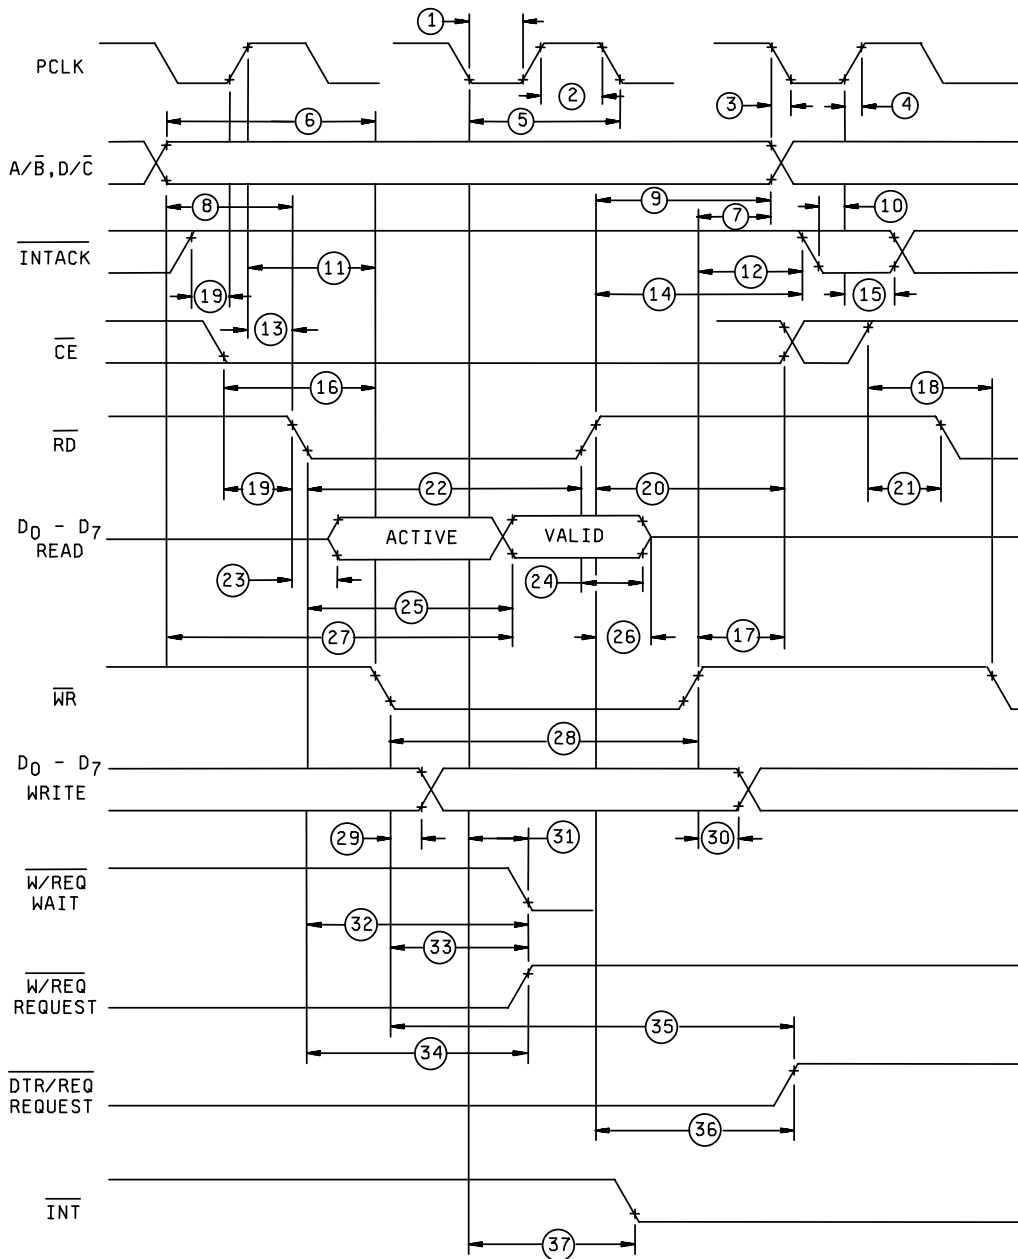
PCLK

1

2

3

4

5

6

$A/\overline{B}, D/\overline{C}$

7

8

9

10

$\overline{INTACK}$

11

12

13

14

15

19

$\overline{CE}$

16

18

$\overline{RD}$

19

20

21

22

$D_0 - D_7$ READ

ACTIVE

VALID

23

24

25

26

27

17

$\overline{WR}$

28

$D_0 - D_7$ WRITE

29

30

31

$\overline{W/REQ}$ WAIT

32

33

$\overline{W/REQ}$ REQUEST

34

35

$\overline{DTR/REQ}$ REQUEST

36

$\overline{INT}$

37